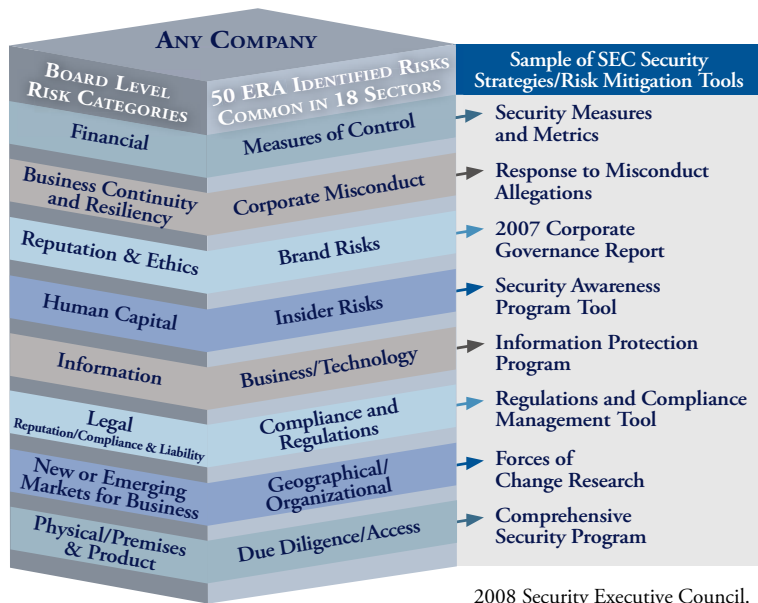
Any Company

Board Level Risk Categories

50 ERA Identified Risks Common in 18 Sectors

Sample of SEC Security Strategies/Risk Mitigation Tools

Financial

Measures of Control

Security Measures and Metrics

Business Continuity and Resiliency

Corporate Misconduct

Response to Misconduct Allegations

Reputation & Ethics

Brand Risks

2007 Corporate Governance Report

Human Capital

Insider Risks

Security Awareness Program Tool

Information

Business/Technology

Information Protection Program

Legal
Reputation/Compliance & Liability

Compliance and Regulations

Regulations and Compliance Management Tool

New or Emerging Markets for Business

Geographical/ Organizational

Forces of Change Research

Physical/Premises & Product

Due Diligence/Access

Comprehensive Security Program

2008 Security Executive Council.